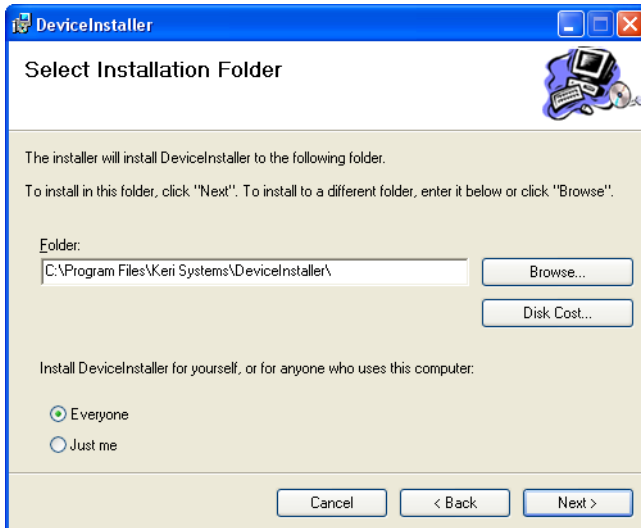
DeviceInstaller

Select Installation Folder

The installer will install DeviceInstaller to the following folder.

To install in this folder, click "Next". To install to a different folder, enter it below or click "Browse".

Folder:

C:\Program Files\Keri Systems\DeviceInstaller\

Browse...

Disk Cost...

Install DeviceInstaller for yourself, or for anyone who uses this computer:

Everyone

Just me

Cancel

< Back

Next >